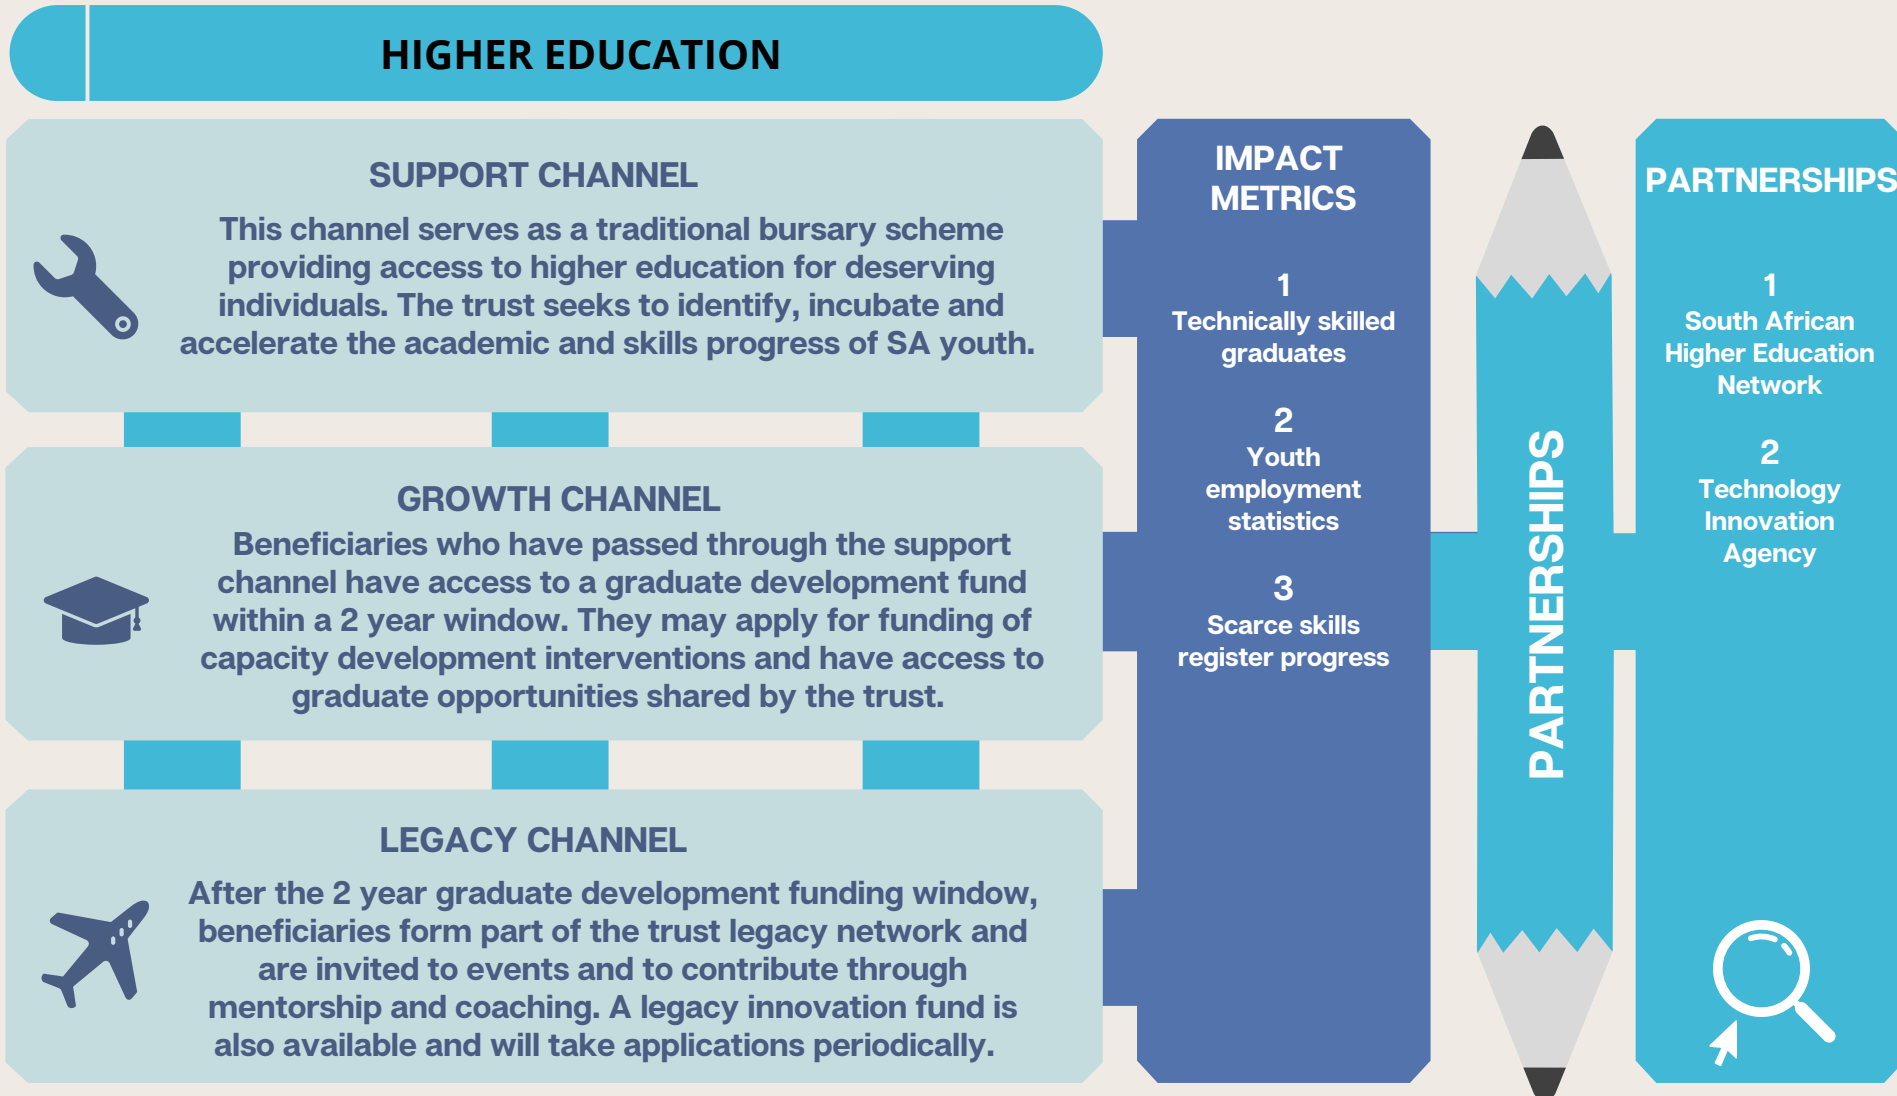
HIGHER EDUCATION

SUPPORT CHANNEL

This channel serves as a traditional bursary scheme providing access to higher education for deserving individuals. The trust seeks to identify, incubate and accelerate the academic and skills progress of SA youth.

GROWTH CHANNEL

Beneficiaries who have passed through the support channel have access to a graduate development fund within a 2 year window. They may apply for funding of capacity development interventions and have access to graduate opportunities shared by the trust.

LEGACY CHANNEL

After the 2 year graduate development funding window, beneficiaries form part of the trust legacy network and are invited to events and to contribute through mentorship and coaching. A legacy innovation fund is also available and will take applications periodically.

IMPACT METRICS

1
Technically skilled graduates

2
Youth employment statistics

3
Scarce skills register progress

PARTNERSHIPS

PARTNERSHIPS

1
South African Higher Education Network

2
Technology Innovation Agency